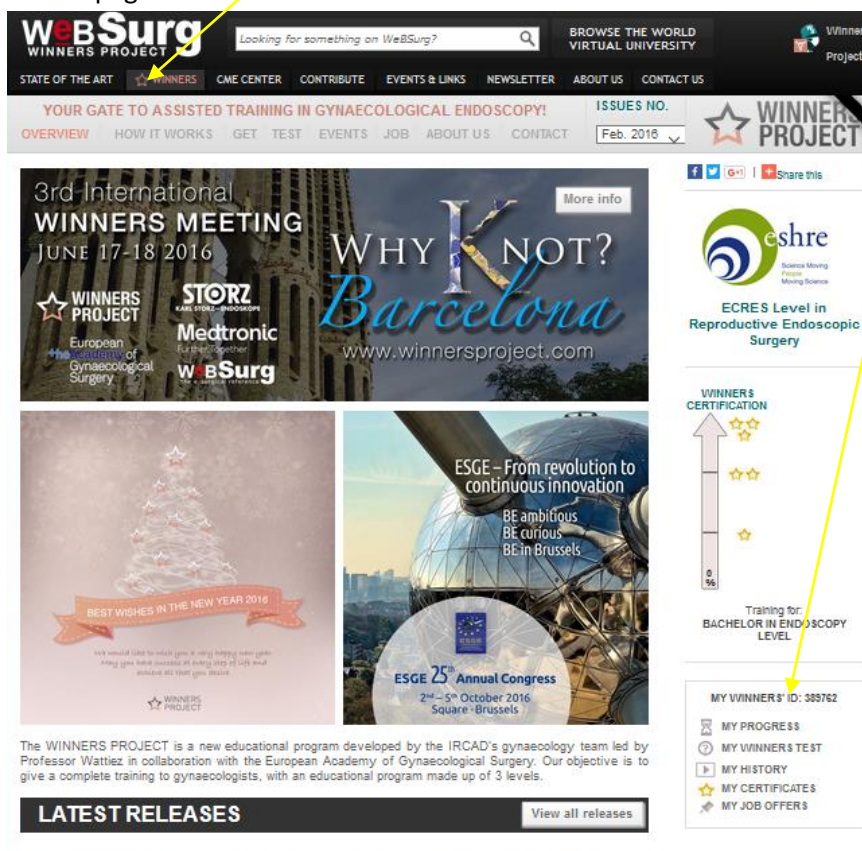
WeBSurg WINNERS PROJECT

Looking for something on WeBSurg?

BROWSE THE WORLD VIRTUAL UNIVERSITY

Winne Project

STATE OF THE ART WINNERS CME CENTER CONTRIBUTE EVENTS & LINKS NEWSLETTER ABOUT US CONTACT US

YOUR GATE TO ASSISTED TRAINING IN GYNAECOLOGICAL ENDOSCOPY!

ISSUES NO.

OVERVIEW HOW IT WORKS GET TEST EVENTS JOB ABOUT US CONTACT

Feb. 2016

WINNERS PROJECT

3rd International WINNERS MEETING JUNE 17-18 2016

More info

WHY KNOT? Barcelona

WINNERS PROJECT

STORZ KARL STORZ—ENDOSKOPE

Medtronic Further, Together

European the Academy of Gynaecological Surgery

WeBSurg the surgical reference

www.winnersproject.com

BEST WISHES IN THE NEW YEAR 2016

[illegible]

WINNERS PROJECT

ESGE – From revolution to continuous innovation

BE ambitious BE curious BE in Brussels

ESGE $25^{th}$ Annual Congress

$2^{nd}$ – $5^{th}$ October 2016 Square - Brussels

The WINNERS PROJECT is a new educational program developed by the IRCAD's gynaecology team led by Professor Wattiez in collaboration with the European Academy of Gynaecological Surgery. Our objective is to give a complete training to gynaecologists, with an educational program made up of 3 levels.

LATEST RELEASES

View all releases

Share this

eshre Science Moving People Moving Science

ECRES Level in Reproductive Endoscopic Surgery

WINNERS CERTIFICATION

0 %

Training for: BACHELOR IN ENDOSCOPY LEVEL

MY WINNERS' ID: 389762

MY PROGRESS

MY WINNERS TEST

MY HISTORY

MY CERTIFICATES

MY JOB OFFERS